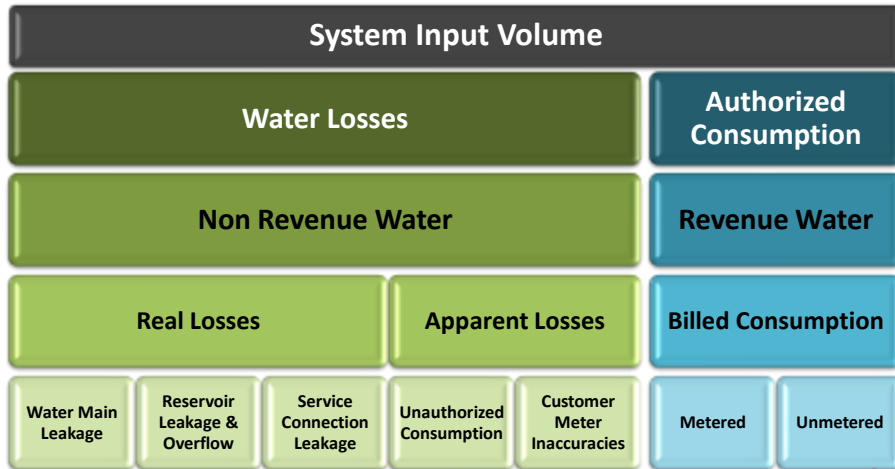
System Input Volume

Water Losses

Authorized Consumption

Non Revenue Water

Revenue Water

Real Losses

Apparent Losses

Billed Consumption

Water Main Leakage

Reservoir Leakage & Overflow

Service Connection Leakage

Unauthorized Consumption

Customer Meter Inaccuracies

Metered

Unmetered